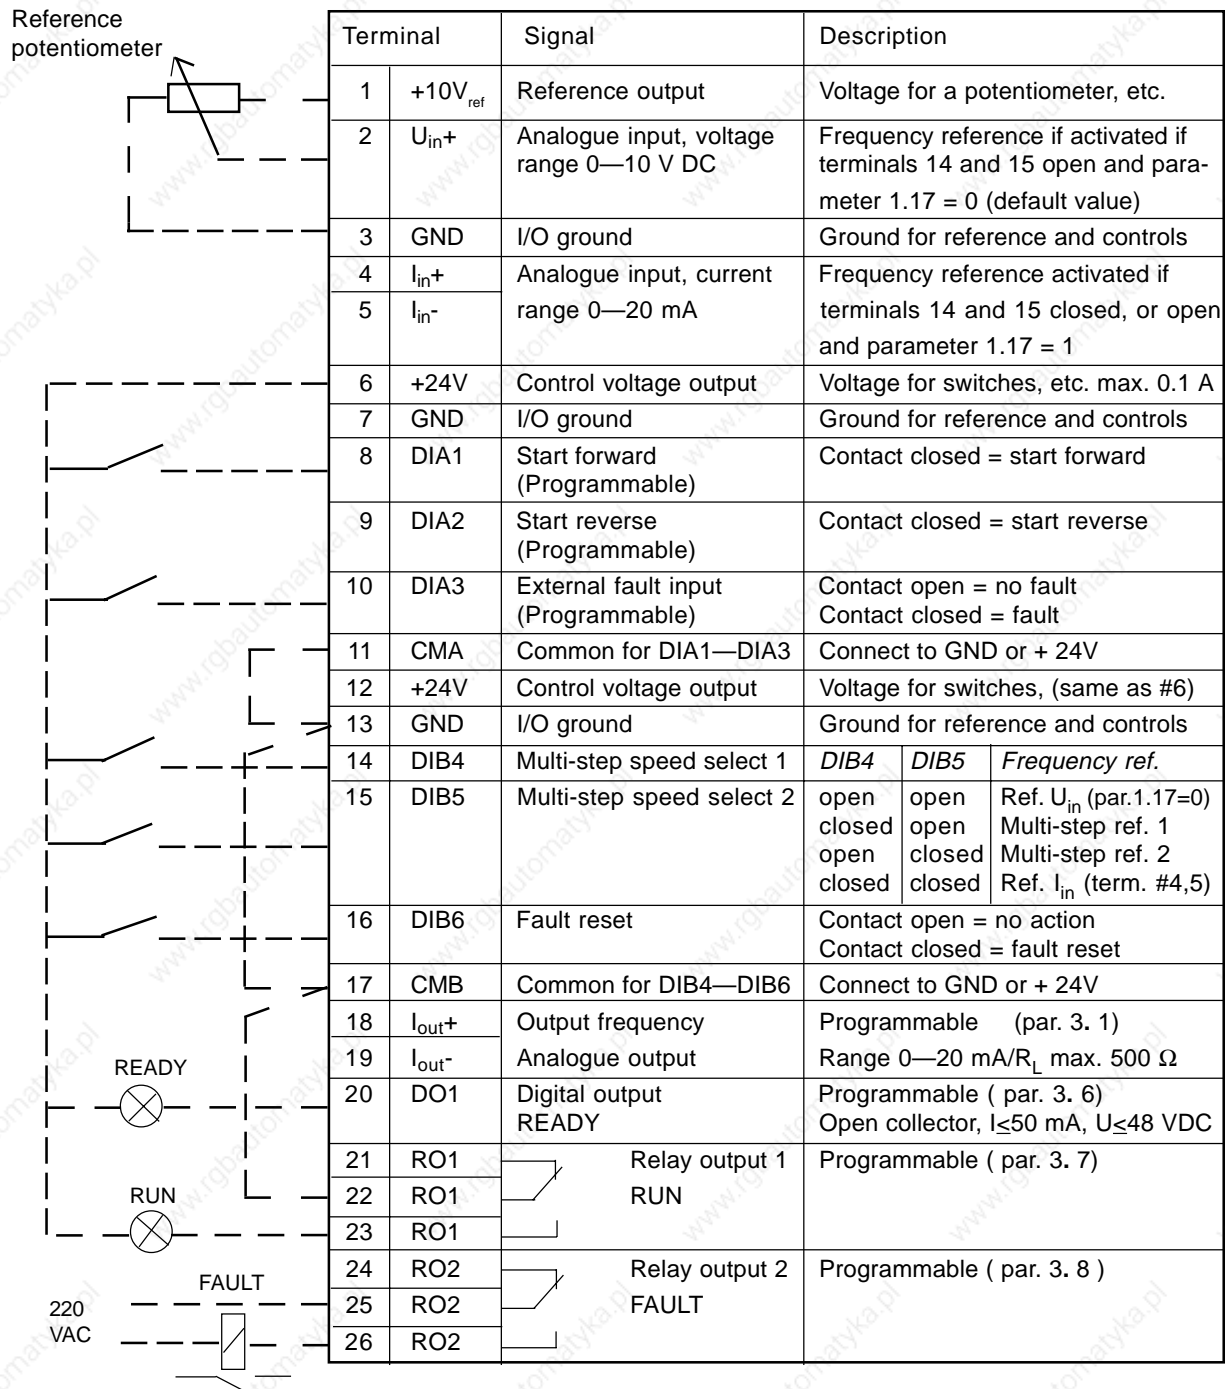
Reference potentiometer

READY

RUN

FAULT

220 VAC

| Terminal | | Signal | Description |
|---|---|---|---|
| 1 | $+10V_{ref}$ | Reference output | Voltage for a potentiometer, etc. |
| 2 | $U_{in}+$ | Analogue input, voltage range 0—10 V DC | Frequency reference if activated if terminals 14 and 15 open and parameter 1.17 = 0 (default value) |
| 3 | GND | I/O ground | Ground for reference and controls |
| 4 | $I_{in}+$ | Analogue input, current range 0—20 mA | Frequency reference activated if terminals 14 and 15 closed, or open and parameter 1.17 = 1 |
| 5 | $I_{in}-$ | | |
| 6 | +24V | Control voltage output | Voltage for switches, etc. max. 0.1 A |
| 7 | GND | I/O ground | Ground for reference and controls |
| 8 | DIA1 | Start forward (Programmable) | Contact closed = start forward |
| 9 | DIA2 | Start reverse (Programmable) | Contact closed = start reverse |
| 10 | DIA3 | External fault input (Programmable) | Contact open = no fault Contact closed = fault |
| 11 | CMA | Common for DIA1—DIA3 | Connect to GND or + 24V |
| 12 | +24V | Control voltage output | Voltage for switches, (same as #6) |
| 13 | GND | I/O ground | Ground for reference and controls |
| 14 | DIB4 | Multi-step speed select 1 | *DIB4* \| *DIB5* \| *Frequency ref.* |
| 15 | DIB5 | Multi-step speed select 2 | open \| open \| Ref. $U_{in}$ (par.1.17=0); closed \| open \| Multi-step ref. 1; open \| closed \| Multi-step ref. 2; closed \| closed \| Ref. $I_{in}$ (term. #4,5) |
| 16 | DIB6 | Fault reset | Contact open = no action Contact closed = fault reset |
| 17 | CMB | Common for DIB4—DIB6 | Connect to GND or + 24V |
| 18 | $I_{out}+$ | Output frequency | Programmable (par. 3. 1) |
| 19 | $I_{out}-$ | Analogue output | Range 0—20 mA/$R_L$ max. 500 Ω |
| 20 | DO1 | Digital output READY | Programmable ( par. 3. 6) Open collector, I≤50 mA, U≤48 VDC |
| 21 | RO1 | Relay output 1 RUN | Programmable ( par. 3. 7) |
| 22 | RO1 | | |
| 23 | RO1 | | |
| 24 | RO2 | Relay output 2 FAULT | Programmable ( par. 3. 8 ) |
| 25 | RO2 | | |
| 26 | RO2 | | |